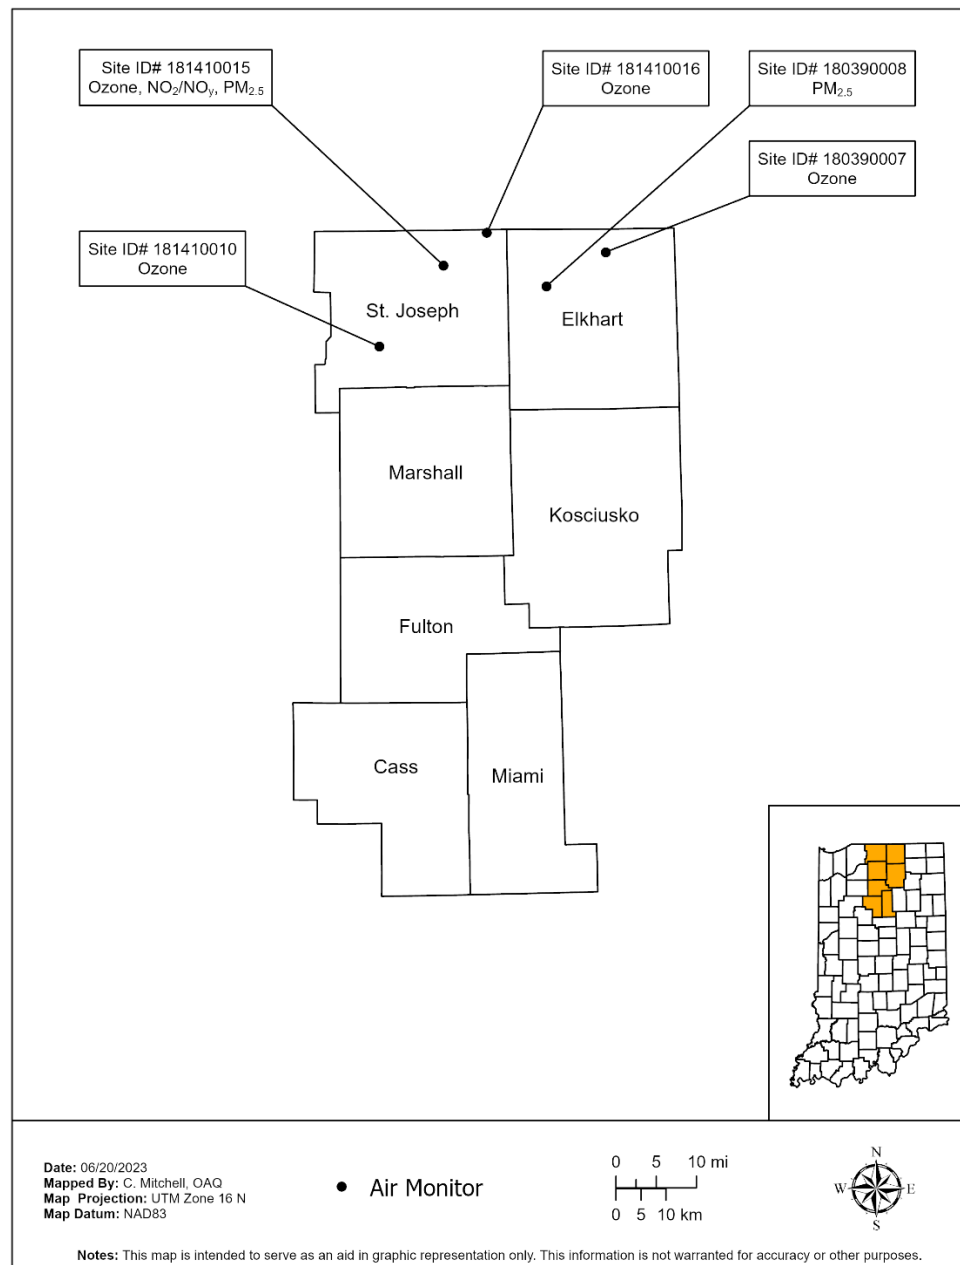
Site ID# 181410015
Ozone, $NO_2/NO_y$, $PM_{2.5}$

Site ID# 181410016
Ozone

Site ID# 180390008
$PM_{2.5}$

Site ID# 180390007
Ozone

Site ID# 181410010
Ozone

St. Joseph

Elkhart

Marshall

Kosciusko

Fulton

Cass

Miami

Date: 06/20/2023
Mapped By: C. Mitchell, OAQ
Map Projection: UTM Zone 16 N
Map Datum: NAD83

Air Monitor

0 5 10 mi
0 5 10 km

N
W E
S

Notes: This map is intended to serve as an aid in graphic representation only. This information is not warranted for accuracy or other purposes.